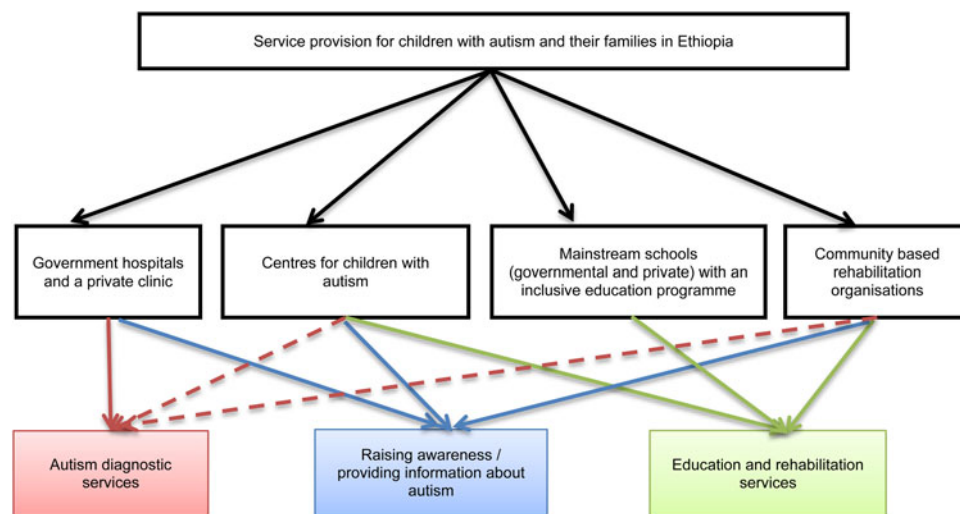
Service provision for children with autism and their families in Ethiopia

Government hospitals and a private clinic

Centres for children with autism

Mainstream schools (governmental and private) with an inclusive education programme

Community based rehabilitation organisations

Autism diagnostic services

Raising awareness / providing information about autism

Education and rehabilitation services